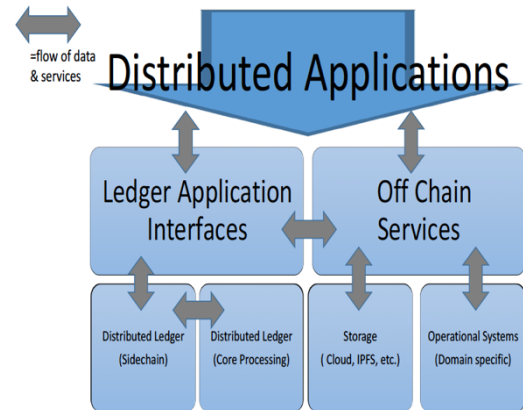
=flow of data & services

Distributed Applications

Ledger Application Interfaces

Off Chain Services

Distributed Ledger (Sidechain)

Distributed Ledger (Core Processing)

Storage ( Cloud, IPFS, etc.)

Operational Systems (Domain specific)